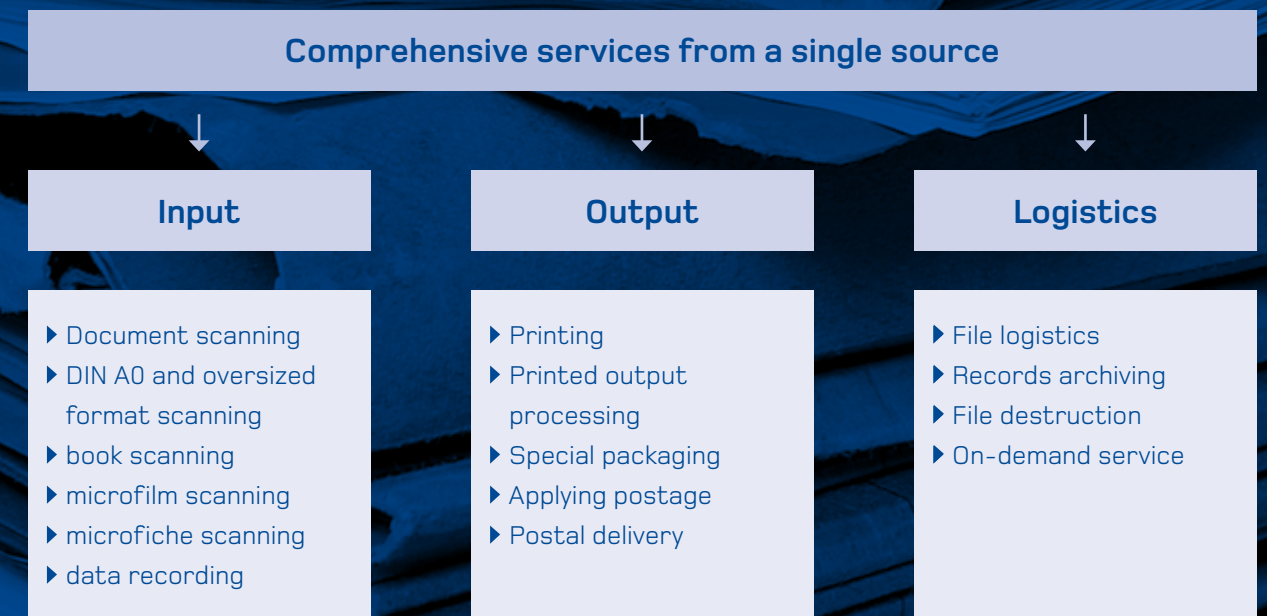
Comprehensive services from a single source

Input

Document scanning
DIN A0 and oversized format scanning
book scanning
microfilm scanning
microfiche scanning
data recording

Output

Printing
Printed output processing
Special packaging
Applying postage
Postal delivery

Logistics

File logistics
Records archiving
File destruction
On-demand service